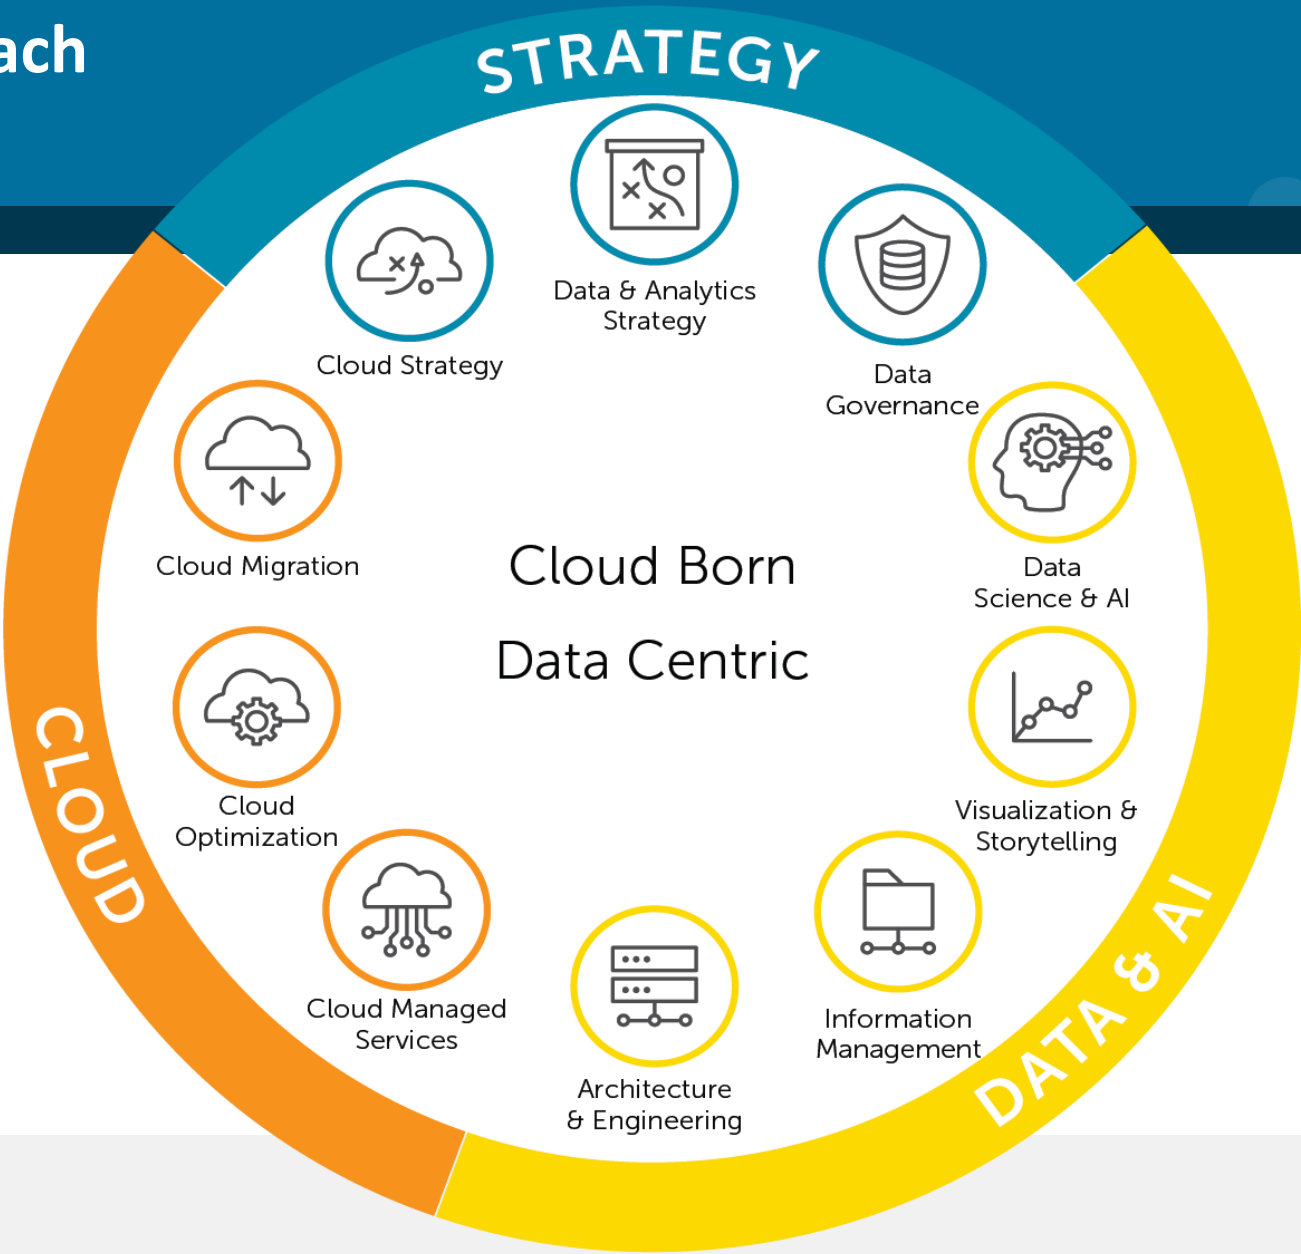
ach

STRATEGY

Cloud Strategy

Data & Analytics Strategy

Data Governance

Cloud Migration

Cloud Born

Data Centric

Data Science & AI

Cloud Optimization

Visualization & Storytelling

Cloud Managed Services

Architecture & Engineering

Information Management

CLOUD

DATA & AI